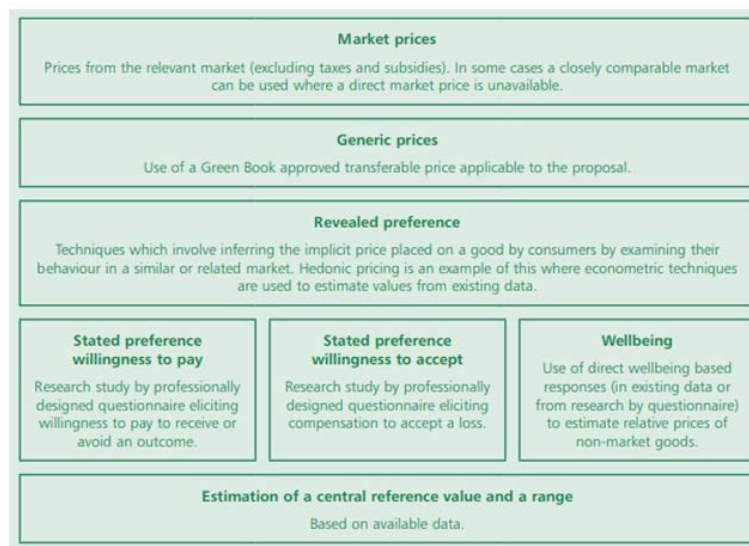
**Market prices**

Prices from the relevant market (excluding taxes and subsidies). In some cases a closely comparable market can be used where a direct market price is unavailable.

**Generic prices**

Use of a Green Book approved transferable price applicable to the proposal.

**Revealed preference**

Techniques which involve inferring the implicit price placed on a good by consumers by examining their behaviour in a similar or related market. Hedonic pricing is an example of this where econometric techniques are used to estimate values from existing data.

**Stated preference willingness to pay**

Research study by professionally designed questionnaire eliciting willingness to pay to receive or avoid an outcome.

**Stated preference willingness to accept**

Research study by professionally designed questionnaire eliciting compensation to accept a loss.

**Wellbeing**

Use of direct wellbeing based responses (in existing data or from research by questionnaire) to estimate relative prices of non-market goods.

**Estimation of a central reference value and a range**

Based on available data.